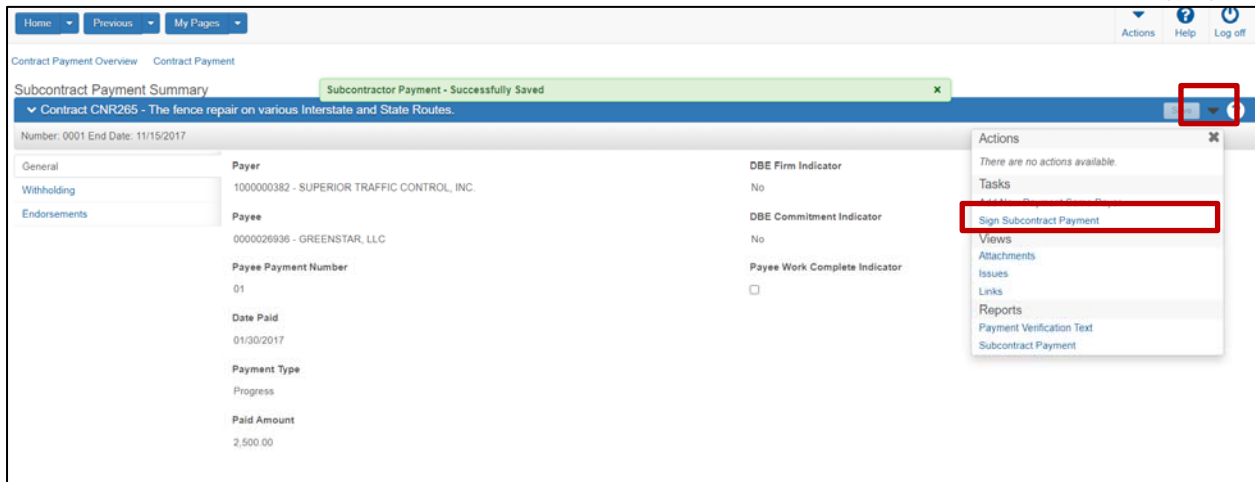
Home
Previous
My Pages
Actions
Help
Log off

Contract Payment Overview Contract Payment

Subcontract Payment Summary

Subcontractor Payment - Successfully Saved

Contract CNR265 - The fence repair on various Interstate and State Routes.

Save

Number: 0001 End Date: 11/15/2017

General
Withholding
Endorsements

Payer
1000000382 - SUPERIOR TRAFFIC CONTROL, INC.

Payee
0000026936 - GREENSTAR, LLC

Payee Payment Number
01

Date Paid
01/30/2017

Payment Type
Progress

Paid Amount
2,500.00

DBE Firm Indicator
No

DBE Commitment Indicator
No

Payee Work Complete Indicator

Actions
There are no actions available.
Tasks
Add New Payment Same Payee
Sign Subcontract Payment
Views
Attachments
Issues
Links
Reports
Payment Verification Text
Subcontract Payment